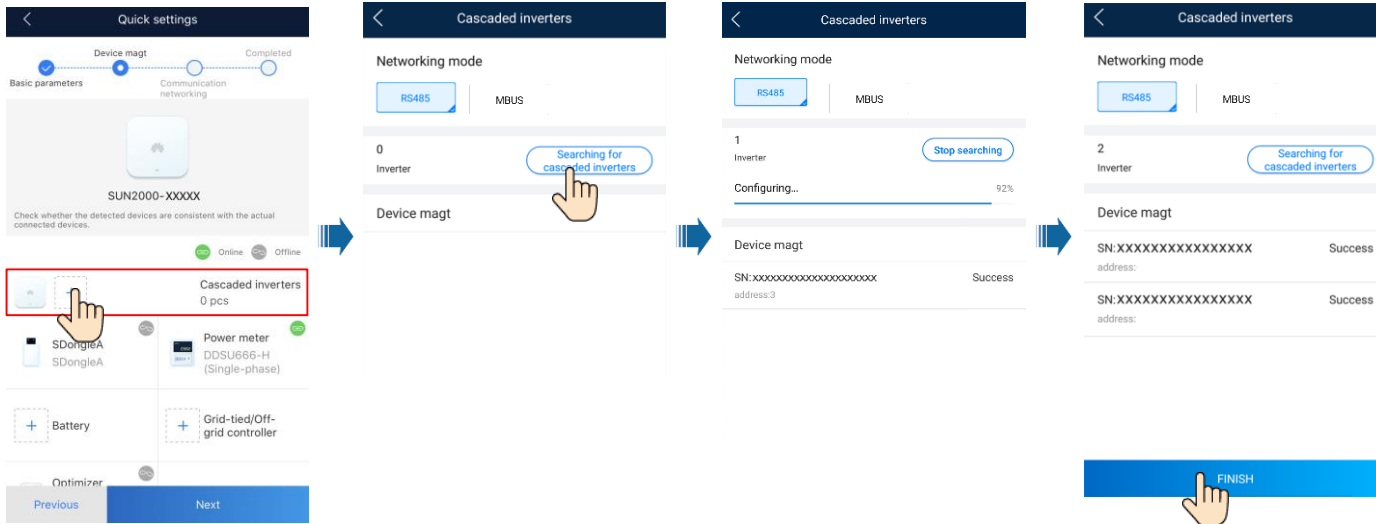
Quick settings

Device magt
Completed
Basic parameters
Communication networking

SUN2000-XXXXX

Check whether the detected devices are consistent with the actual connected devices.

Online Offline

Cascaded inverters
0 pcs

SDongleA
SDongleA

Power meter
DDSU666-H
(Single-phase)

Battery

Grid-tied/Off-grid controller

Optimizer

Previous
Next

Cascaded inverters

Networking mode

RS485
MBUS

0
Inverter

Searching for cascaded inverters

Device magt

Cascaded inverters

Networking mode

RS485
MBUS

1
Inverter

Stop searching

Configuring...
92%

Device magt

SN:xxxxxxxxxxxxxxxxxxxxx
Success
address:3

Cascaded inverters

Networking mode

RS485
MBUS

2
Inverter

Searching for cascaded inverters

Device magt

SN:XXXXXXXXXXXXXXXX
Success
address:

SN:XXXXXXXXXXXXXXXX
Success
address:

FINISH